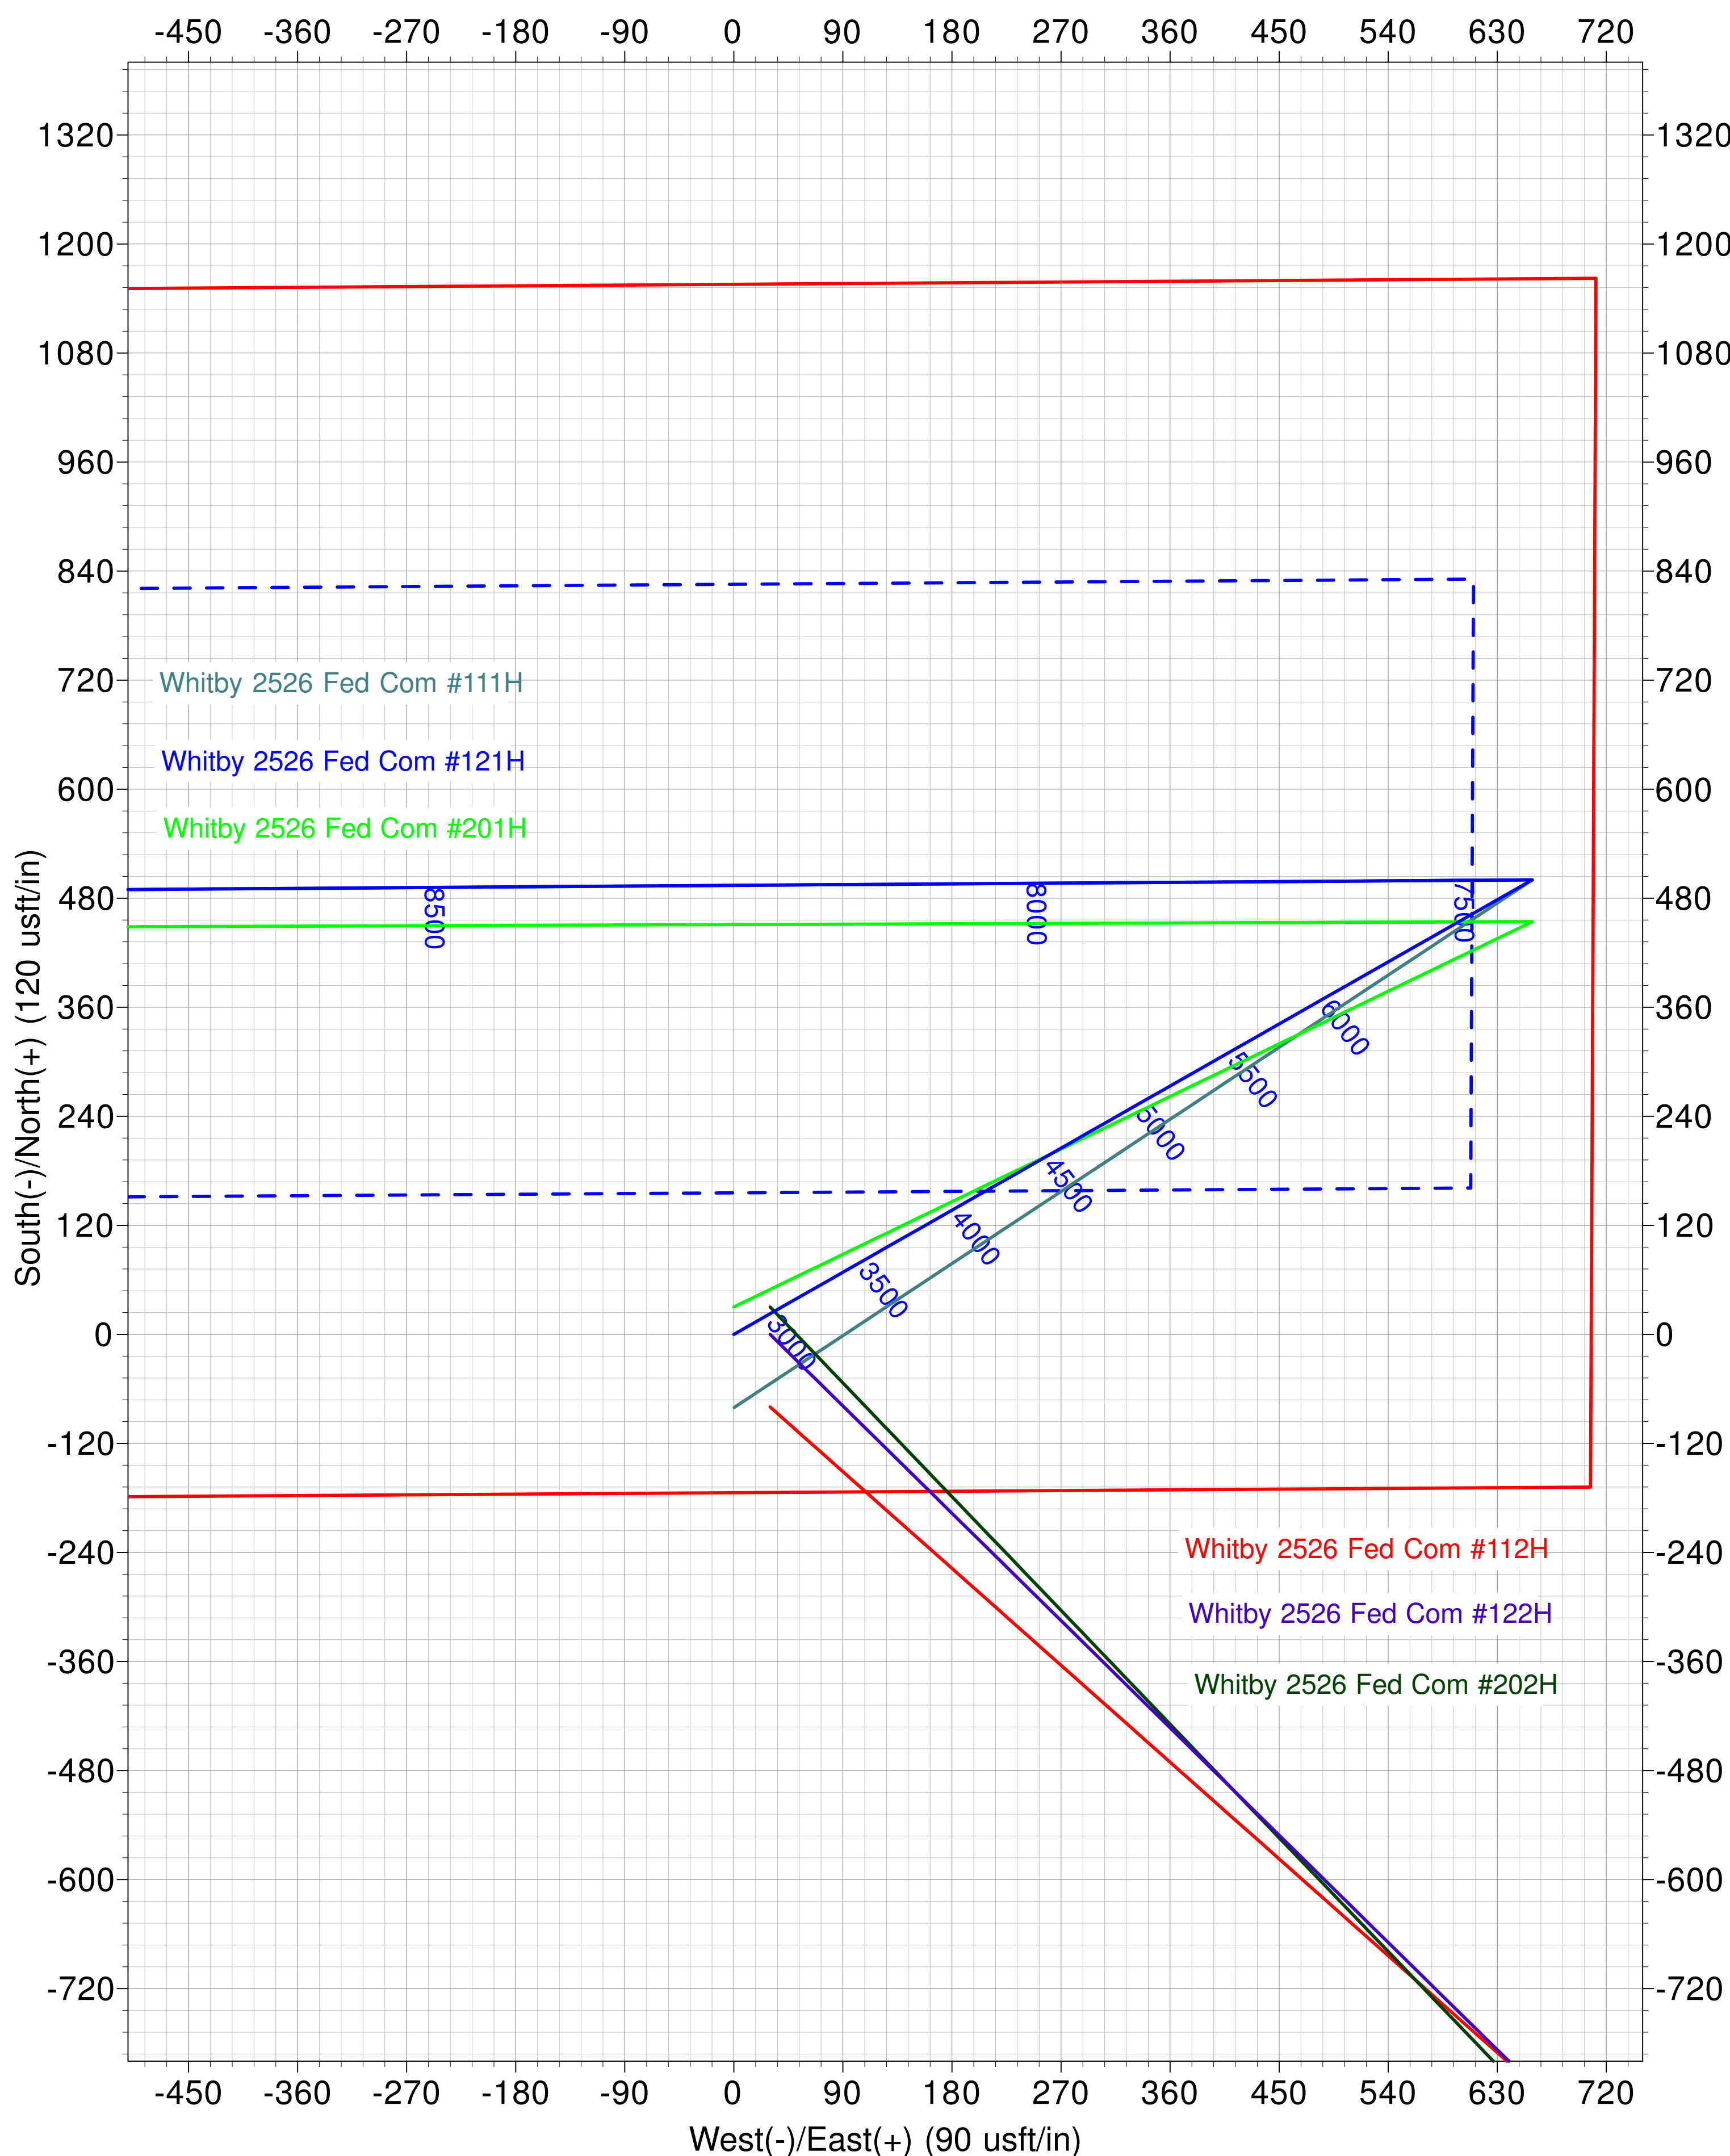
-450 -360 -270 -180 -90 0 90 180 270 360 450 540 630 720

1320
1200
1080
960
840
720
600
480
360
240
120
0
-120
-240
-360
-480
-600
-720

Whitby 2526 Fed Com #111H

Whitby 2526 Fed Com #121H

Whitby 2526 Fed Com #201H

8500
8000
7500
6000
5500
5000
4500
4000
3500
3000

Whitby 2526 Fed Com #112H

Whitby 2526 Fed Com #122H

Whitby 2526 Fed Com #202H

South(-)/North(+) (120 usft/in)

-450 -360 -270 -180 -90 0 90 180 270 360 450 540 630 720

West(-)/East(+) (90 usft/in)